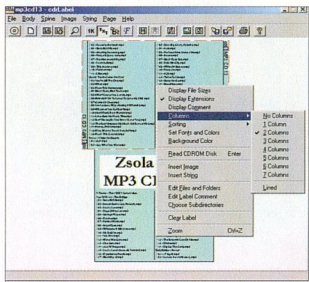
mp3cd13 - cdrLabel

File Body Spine Image String Page Help

Display File Sizes
✓ Display Extensions
Display Comment
Columns
Sorting
Set Fonts and Colors
Background Color
Read CDROM Disk Enter
Insert Image
Insert String
Edit Files and Folders
Edit Label Comment
Choose Subdirectories
Clear Label
Zoom Ctrl+Z

No Columns
1 Column
✓ 2 Columns
3 Columns
4 Columns
5 Columns
6 Columns
7 Columns
Lined

Zsola
MP3 C